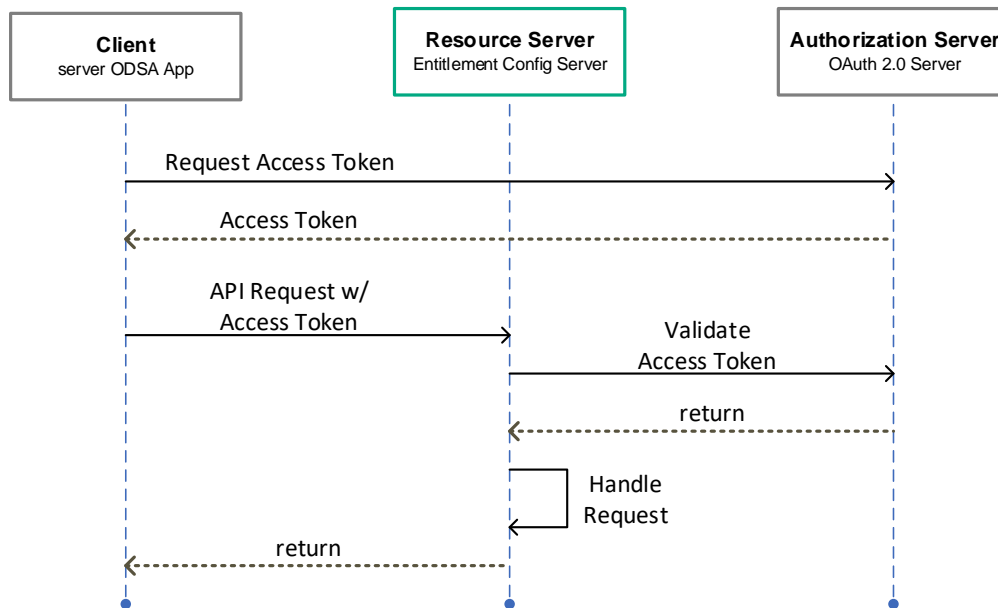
Client
server ODSA App

Resource Server
Entitlement Config Server

Authorization Server
OAuth 2.0 Server

Request Access Token

Access Token

API Request w/
Access Token

Validate
Access Token

return

Handle
Request

return